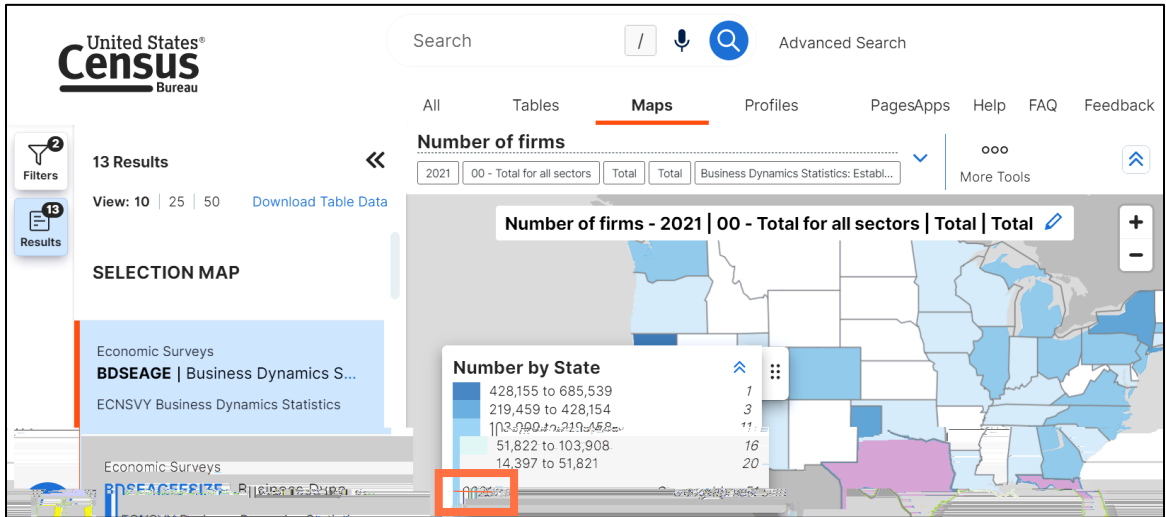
United States®
Census
Bureau

Search
/
Advanced Search

All
Tables
Maps
Profiles
PagesApps
Help
FAQ
Feedback

2
Filters

13
Results

13 Results
«
View: 10 | 25 | 50
Download Table Data

SELECTION MAP

Economic Surveys
BDSEAGE | Business Dynamics S...
ECNSVY Business Dynamics Statistics

Economic Surveys
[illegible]

Number of firms
2021
00 - Total for all sectors
Total
Total
Business Dynamics Statistics: Establ...
More Tools

Number of firms - 2021 | 00 - Total for all sectors | Total | Total

+
−

Number by State
| | |
|---|---|
| 428,155 to 685,539 | 1 |
| 219,459 to 428,154 | 3 |
| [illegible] | 11 |
| 51,822 to 103,908 | 16 |
| 14,397 to 51,821 | 20 |

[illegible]